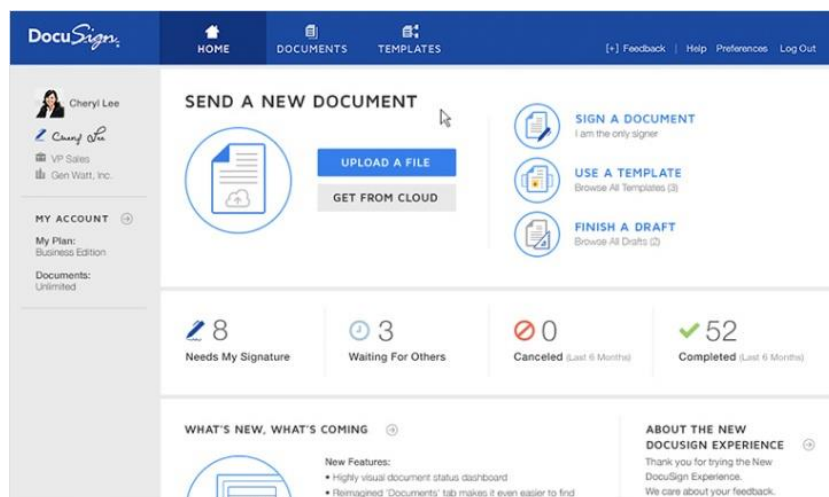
DocuSign.

HOME
DOCUMENTS
TEMPLATES

[+] Feedback | Help Preferences Log Out

Cheryl Lee

Cheryl Lee

VP Sales
Gen Watt, Inc.

MY ACCOUNT

My Plan:
Business Edition

Documents:
Unlimited

SEND A NEW DOCUMENT

UPLOAD A FILE
GET FROM CLOUD

SIGN A DOCUMENT
I am the only signer

USE A TEMPLATE
Browse All Templates (3)

FINISH A DRAFT
Browse All Drafts (2)

8
Needs My Signature

3
Waiting For Others

0
Canceled (Last 6 Months)

52
Completed (Last 6 Months)

WHAT'S NEW, WHAT'S COMING

New Features:
• Highly visual document status dashboard
• Reimagined 'Documents' tab makes it even easier to find

ABOUT THE NEW DOCUSIGN EXPERIENCE
Thank you for trying the New DocuSign Experience.
We care about your feedback.